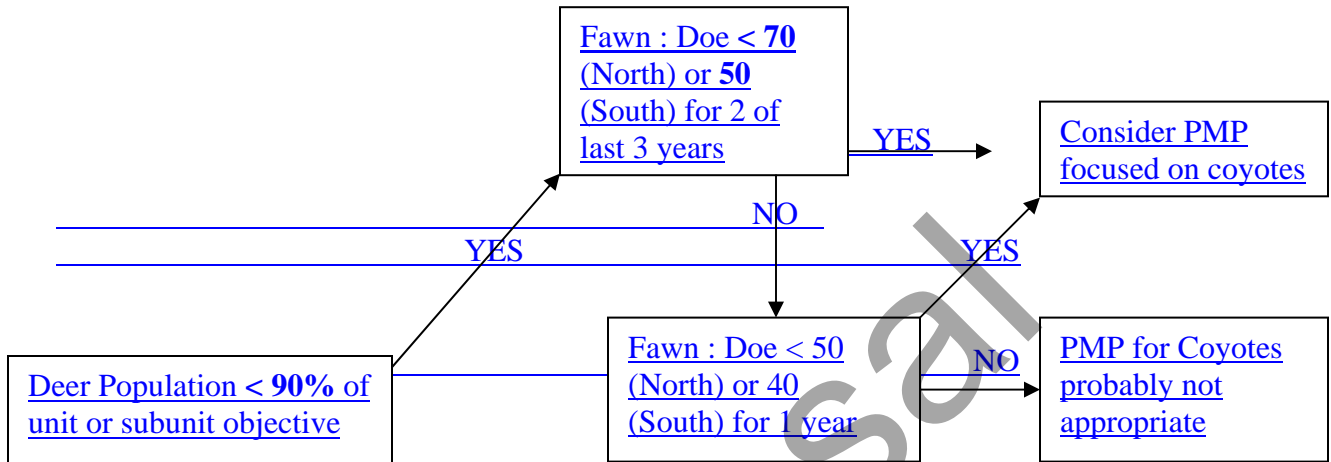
Fawn : Doe **< 70** (North) or **50** (South) for 2 of last 3 years

YES

Consider PMP focused on coyotes

NO

YES

YES

Fawn : Doe < 50 (North) or 40 (South) for 1 year

NO

PMP for Coyotes probably not appropriate

Deer Population **< 90%** of unit or subunit objective

sal